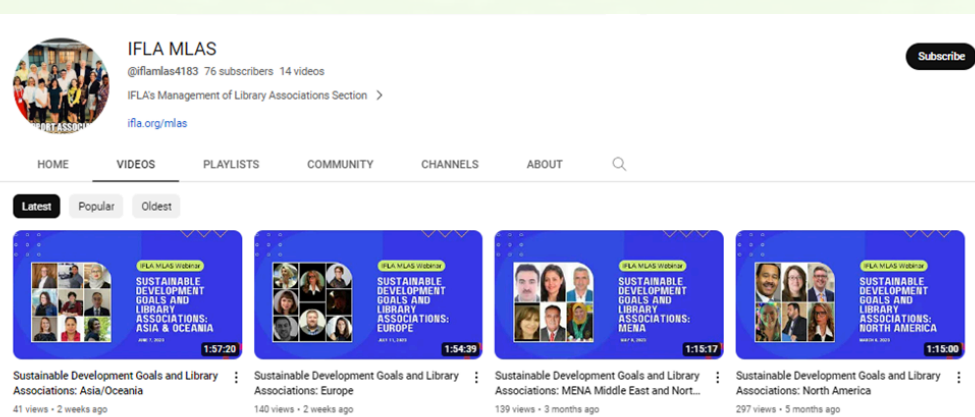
IFLA MLAS
@iflamlas4183 76 subscribers 14 videos
IFLA's Management of Library Associations Section
ifla.org/mlas

Subscribe

HOME VIDEOS PLAYLISTS COMMUNITY CHANNELS ABOUT

Latest Popular Oldest

IFLA MLAS Webinar
SUSTAINABLE DEVELOPMENT GOALS AND LIBRARY ASSOCIATIONS: ASIA & OCEANIA
JUNE 7, 2023
1:57:20
Sustainable Development Goals and Library Associations: Asia/Oceania
41 views • 2 weeks ago

IFLA MLAS Webinar
SUSTAINABLE DEVELOPMENT GOALS AND LIBRARY ASSOCIATIONS: EUROPE
JULY 11, 2023
1:54:39
Sustainable Development Goals and Library Associations: Europe
140 views • 2 weeks ago

IFLA MLAS Webinar
SUSTAINABLE DEVELOPMENT GOALS AND LIBRARY ASSOCIATIONS: MENA
MAY 9, 2023
1:15:17
Sustainable Development Goals and Library Associations: MENA Middle East and Nort...
139 views • 3 months ago

IFLA MLAS Webinar
SUSTAINABLE DEVELOPMENT GOALS AND LIBRARY ASSOCIATIONS: NORTH AMERICA
MARCH 8, 2023
1:15:00
Sustainable Development Goals and Library Associations: North America
297 views • 5 months ago